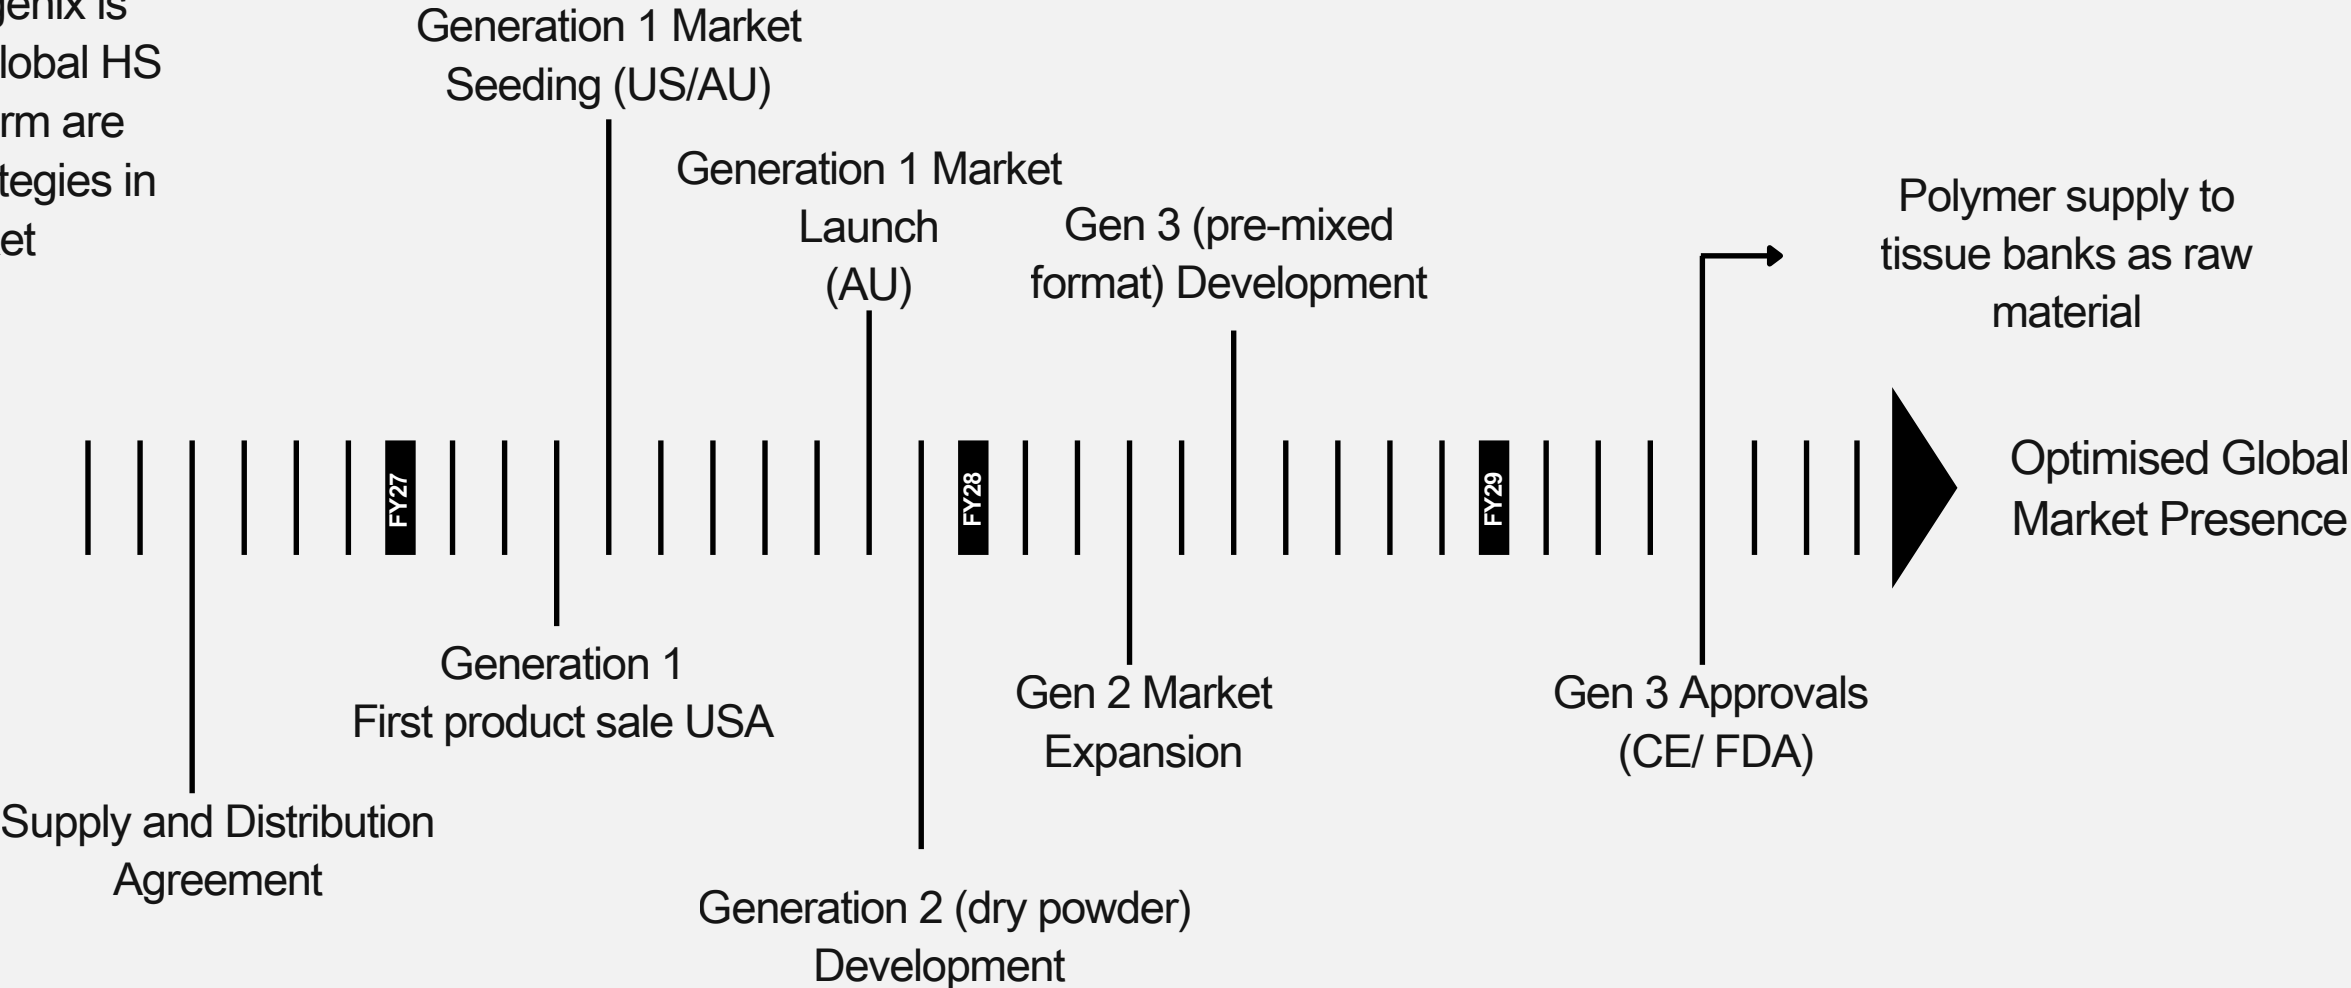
genix is
lobal HS
rm are
tegies in
et

Generation 1 Market Seeding (US/AU)

Generation 1 Market Launch (AU)

Gen 3 (pre-mixed format) Development

Polymer supply to tissue banks as raw material

FY27

FY28

FY29

Optimised Global Market Presence

Generation 1 First product sale USA

Gen 2 Market Expansion

Gen 3 Approvals (CE/ FDA)

Supply and Distribution Agreement

Generation 2 (dry powder) Development